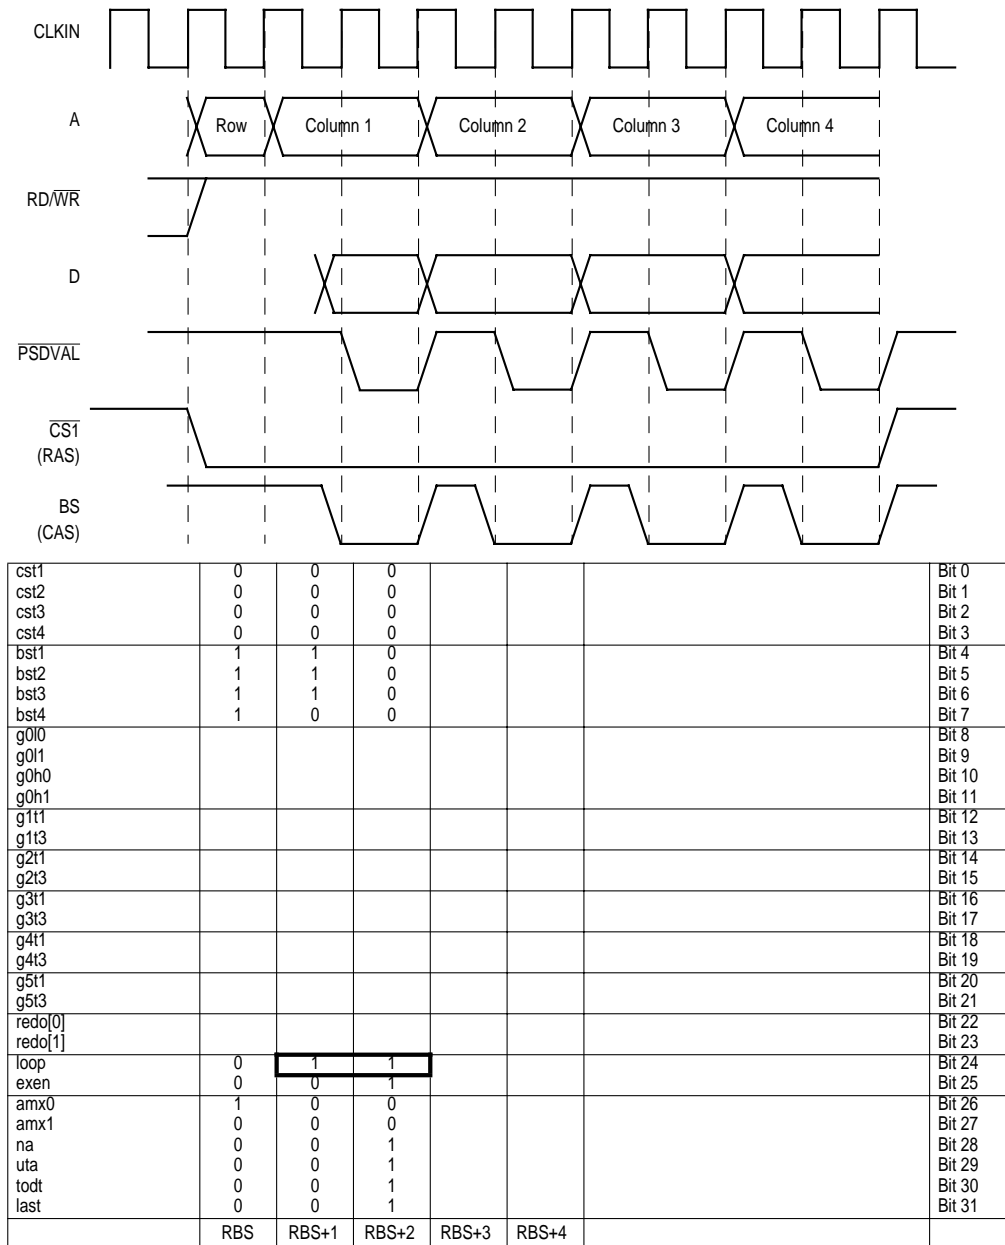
CLKIN

A

Row

Column 1

Column 2

Column 3

Column 4

RD/$\overline{WR}$

D

$\overline{PSDVAL}$

$\overline{CS1}$
(RAS)

BS
(CAS)

| | | | | | | | |
|---|---|---|---|---|---|---|---|
| cst1 | 0 | 0 | 0 | | | | Bit 0 |
| cst2 | 0 | 0 | 0 | | | | Bit 1 |
| cst3 | 0 | 0 | 0 | | | | Bit 2 |
| cst4 | 0 | 0 | 0 | | | | Bit 3 |
| bst1 | 1 | 1 | 0 | | | | Bit 4 |
| bst2 | 1 | 1 | 0 | | | | Bit 5 |
| bst3 | 1 | 1 | 0 | | | | Bit 6 |
| bst4 | 1 | 0 | 0 | | | | Bit 7 |
| g0l0 | | | | | | | Bit 8 |
| g0l1 | | | | | | | Bit 9 |
| g0h0 | | | | | | | Bit 10 |
| g0h1 | | | | | | | Bit 11 |
| g1t1 | | | | | | | Bit 12 |
| g1t3 | | | | | | | Bit 13 |
| g2t1 | | | | | | | Bit 14 |
| g2t3 | | | | | | | Bit 15 |
| g3t1 | | | | | | | Bit 16 |
| g3t3 | | | | | | | Bit 17 |
| g4t1 | | | | | | | Bit 18 |
| g4t3 | | | | | | | Bit 19 |
| g5t1 | | | | | | | Bit 20 |
| g5t3 | | | | | | | Bit 21 |
| redo[0] | | | | | | | Bit 22 |
| redo[1] | | | | | | | Bit 23 |
| loop | 0 | 1 | 1 | | | | Bit 24 |
| exen | 0 | 0 | 1 | | | | Bit 25 |
| amx0 | 1 | 0 | 0 | | | | Bit 26 |
| amx1 | 0 | 0 | 0 | | | | Bit 27 |
| na | 0 | 0 | 1 | | | | Bit 28 |
| uta | 0 | 0 | 1 | | | | Bit 29 |
| todt | 0 | 0 | 1 | | | | Bit 30 |
| last | 0 | 0 | 1 | | | | Bit 31 |
| | RBS | RBS+1 | RBS+2 | RBS+3 | RBS+4 | | |